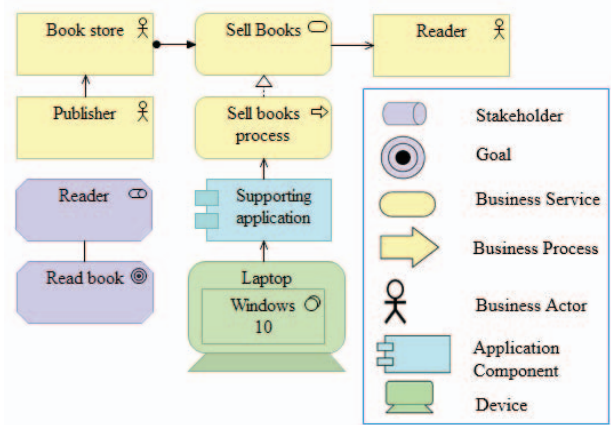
Book store

Sell Books

Reader

Publisher

Sell books process

Reader

Supporting application

Read book

Laptop

Windows 10

Stakeholder

Goal

Business Service

Business Process

Business Actor

Application Component

Device